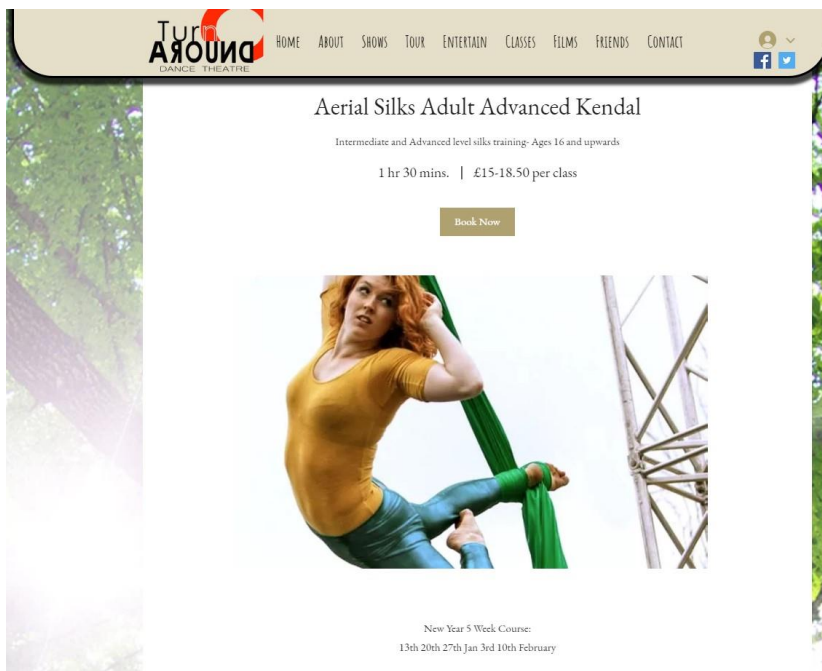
Turn AROUND DANCE THEATRE

HOME ABOUT SHOWS TOUR ENTERTAIN CLASSES FILMS FRIENDS CONTACT

Aerial Silks Adult Advanced Kendal

Intermediate and Advanced level silks training- Ages 16 and upwards

1 hr 30 mins. | £15-18.50 per class

Book Now

New Year 5 Week Course:
13th 20th 27th Jan 3rd 10th February